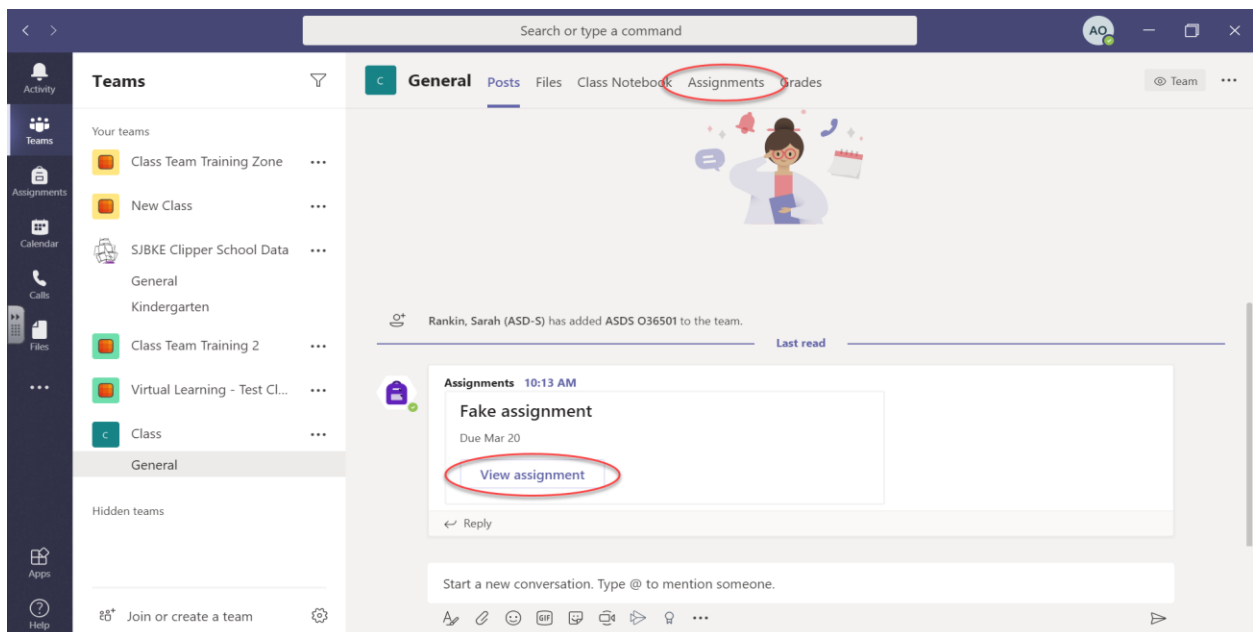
Search or type a command

AO

Activity
Teams
Assignments
Calendar
Calls
Files
...
Apps
Help

Teams

Your teams

Class Team Training Zone ...

New Class ...

SJBKE Clipper School Data ...

General

Kindergarten

Class Team Training 2 ...

Virtual Learning - Test Cl... ...

C Class ...

General

Hidden teams

Join or create a team

C General Posts Files Class Notebook Assignments Grades

Team ...

Rankin, Sarah (ASD-S) has added ASDS O36501 to the team.

Last read

Assignments 10:13 AM

Fake assignment

Due Mar 20

View assignment

← Reply

Start a new conversation. Type @ to mention someone.